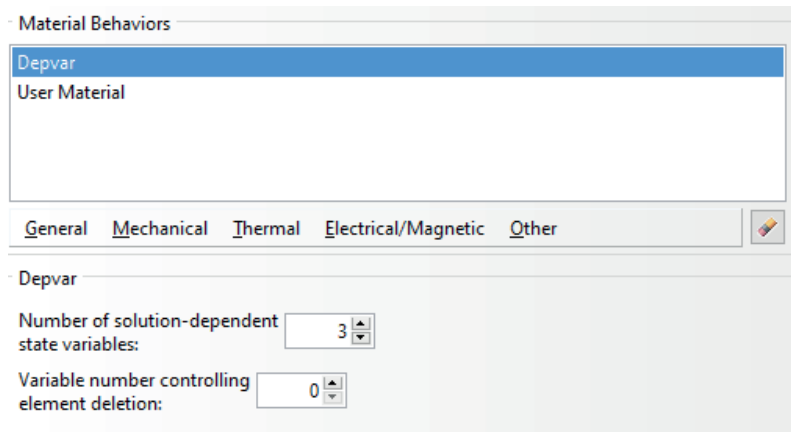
Material Behaviors

Depvar
User Material

General Mechanical Thermal Electrical/Magnetic Other

Depvar

Number of solution-dependent state variables: 3

Variable number controlling element deletion: 0